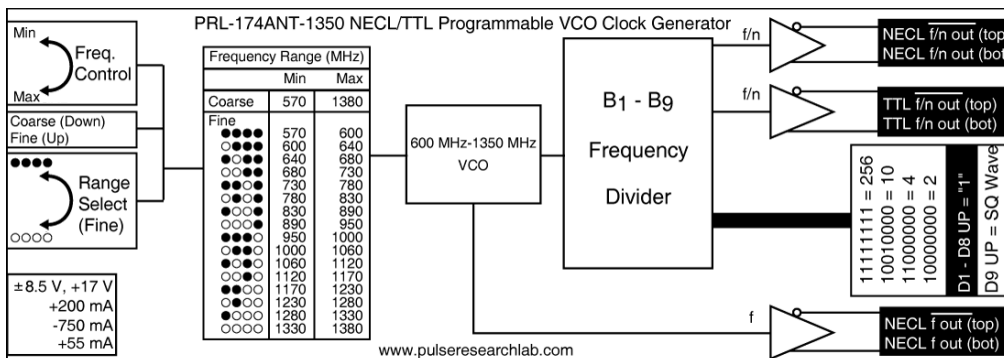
PRL-174ANT-1350 NECL/TTL Programmable VCO Clock Generator

Min
Freq. Control
Max

Coarse (Down)
Fine (Up)

●●●●
Range Select (Fine)
○○○○

±8.5 V, +17 V
+200 mA
-750 mA
+55 mA

| Frequency Range (MHz) | | |
|---|---|---|
| | Min | Max |
| Coarse | 570 | 1380 |
| Fine | | |
| ●●●● | 570 | 600 |
| ○●●● | 600 | 640 |
| ●○●● | 640 | 680 |
| ○○●● | 680 | 730 |
| ●●○● | 730 | 780 |
| ○●○● | 780 | 830 |
| ●○○● | 830 | 890 |
| ○○○● | 890 | 950 |
| ●●●○ | 950 | 1000 |
| ○●●○ | 1000 | 1060 |
| ●○●○ | 1060 | 1120 |
| ○○●○ | 1120 | 1170 |
| ●●○○ | 1170 | 1230 |
| ○●○○ | 1230 | 1280 |
| ●○○○ | 1280 | 1330 |
| ○○○○ | 1330 | 1380 |

600 MHz-1350 MHz
VCO

B1 - B9
Frequency
Divider

f/n
f/n
f

NECL $\overline{f/n}$ out (top)
NECL f/n out (bot)

TTL $\overline{f/n}$ out (top)
TTL f/n out (bot)

11111111 = 256
10010000 = 10
11000000 = 4
10000000 = 2
D1 - D8 UP = "1"
D9 UP = SQ Wave

NECL $\overline{f}$ out (top)
NECL f out (bot)

www.pulseresearchlab.com